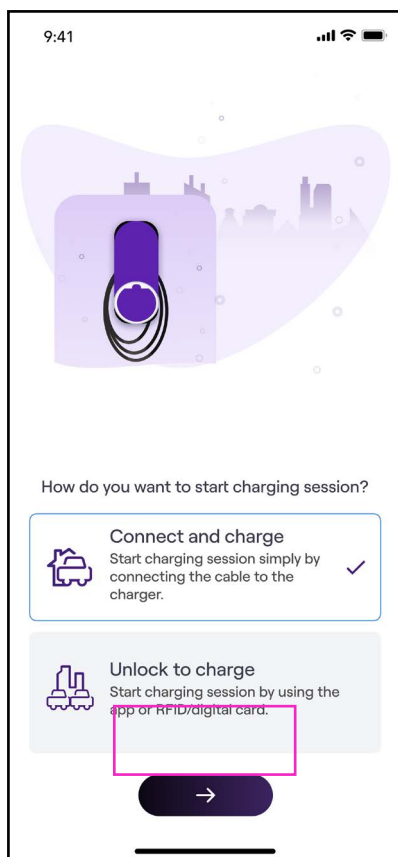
9:41

How do you want to start charging session?

Connect and charge
Start charging session simply by connecting the cable to the charger.

Unlock to charge
Start charging session by using the app or RFID/digital card.

→